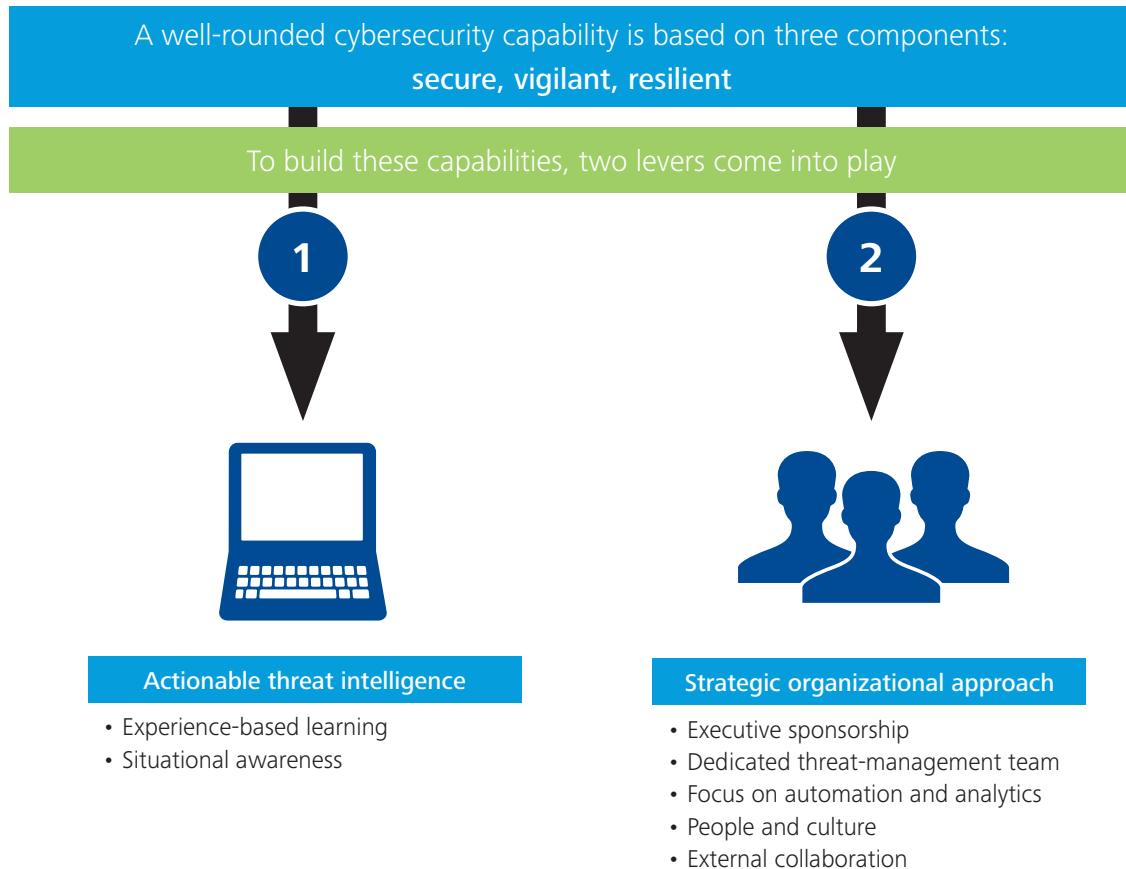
A well-rounded cybersecurity capability is based on three components:
**secure, vigilant, resilient**

To build these capabilities, two levers come into play

1

2

Actionable threat intelligence

• Experience-based learning
• Situational awareness

Strategic organizational approach

• Executive sponsorship
• Dedicated threat-management team
• Focus on automation and analytics
• People and culture
• External collaboration